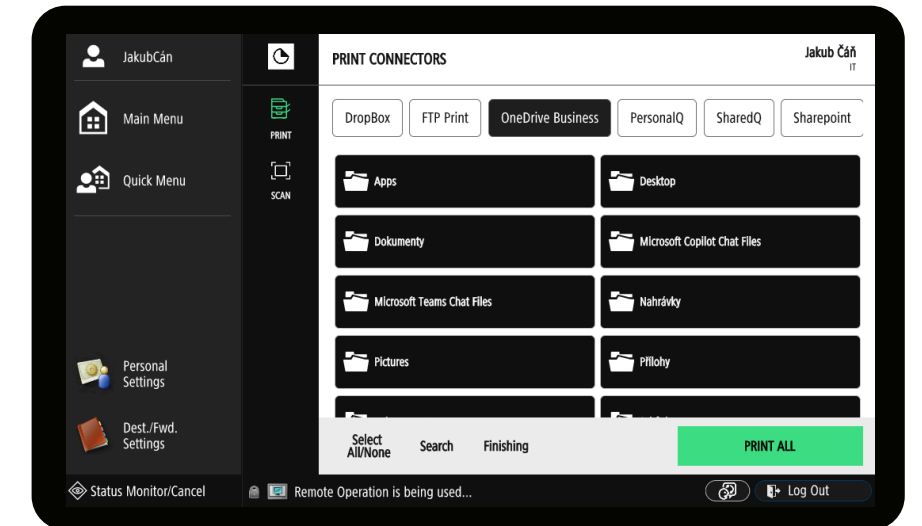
JakubCán

Main Menu

Quick Menu

Personal Settings

Dest./Fwd. Settings

PRINT

SCAN

PRINT CONNECTORS

Jakub Čáň
IT

DropBox | FTP Print | OneDrive Business | PersonalQ | SharedQ | Sharepoint

Apps
Desktop
Dokumenty
Microsoft Copilot Chat Files
Microsoft Teams Chat Files
Nahrávky
Pictures
Přílohy

Select All/None | Search | Finishing | PRINT ALL

Status Monitor/Cancel

Remote Operation is being used...

Log Out